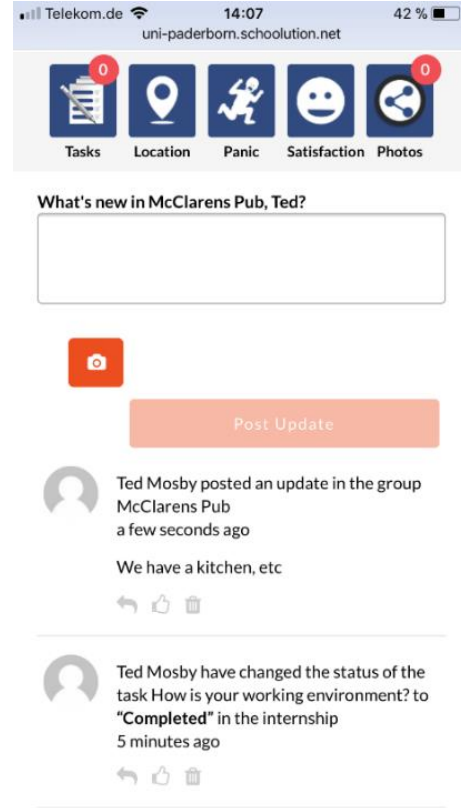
Telekom.de 14:07 42 %
uni-paderborn.schoolution.net

0
Tasks Location Panic Satisfaction Photos
0

What's new in McClarens Pub, Ted?

Post Update

Ted Mosby posted an update in the group McClarens Pub
a few seconds ago

We have a kitchen, etc

Ted Mosby have changed the status of the task How is your working environment? to **"Completed"** in the internship
5 minutes ago